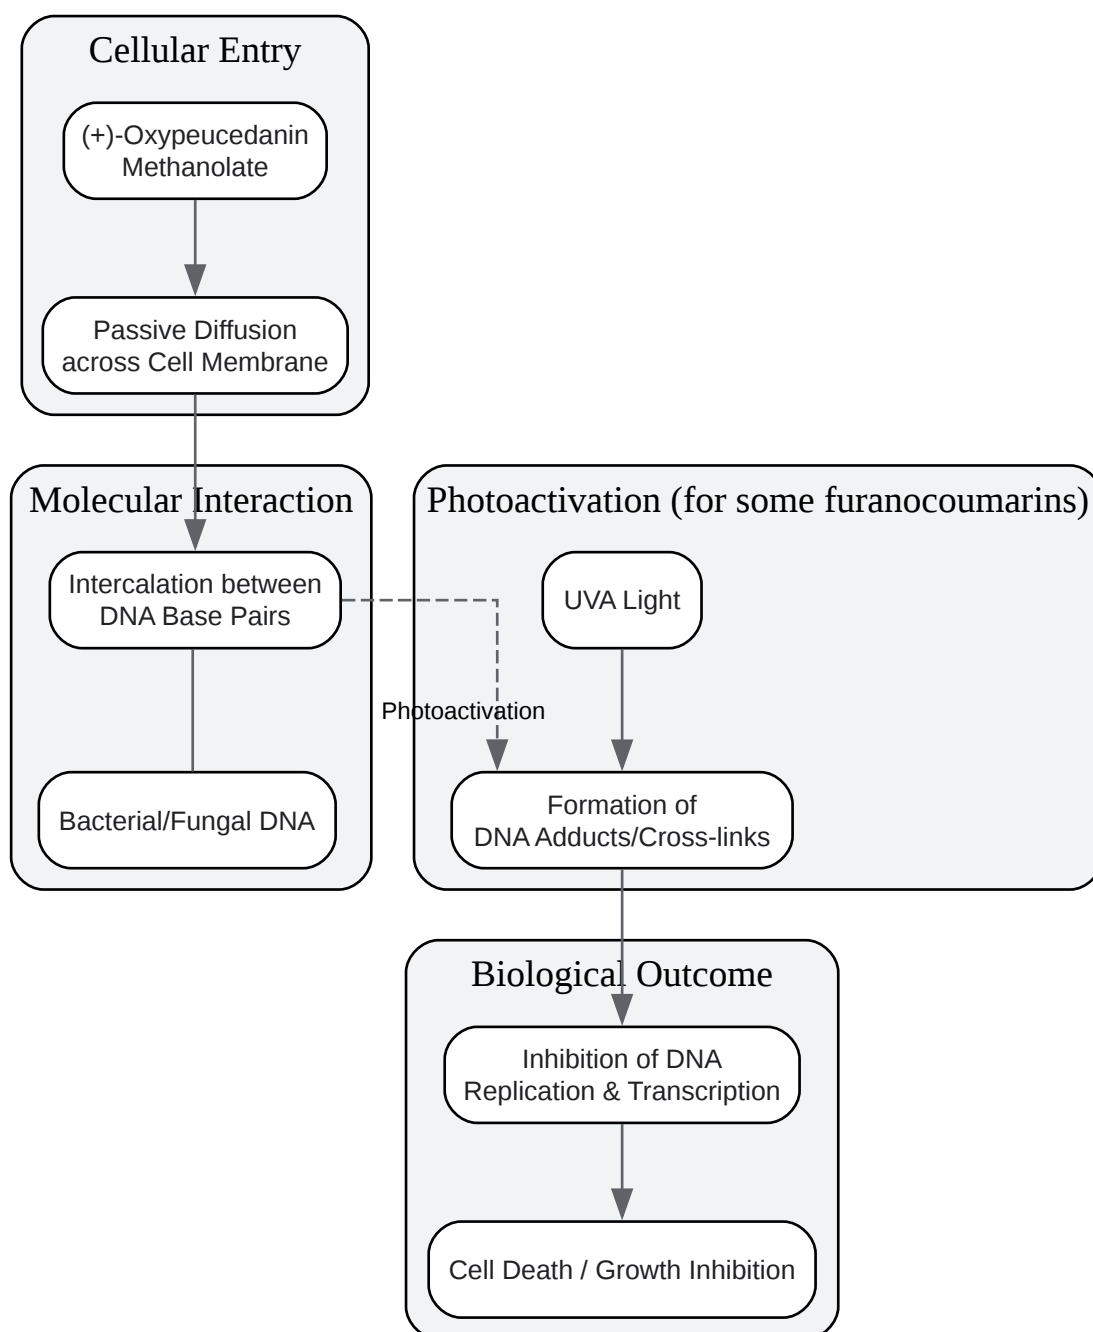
Cellular Entry

(+)-Oxypeucedanin Methanolate

Passive Diffusion across Cell Membrane

Molecular Interaction

Intercalation between DNA Base Pairs

Bacterial/Fungal DNA

Photoactivation (for some furanocoumarins)

UVA Light

Photoactivation

Formation of DNA Adducts/Cross-links

Biological Outcome

Inhibition of DNA Replication & Transcription

Cell Death / Growth Inhibition